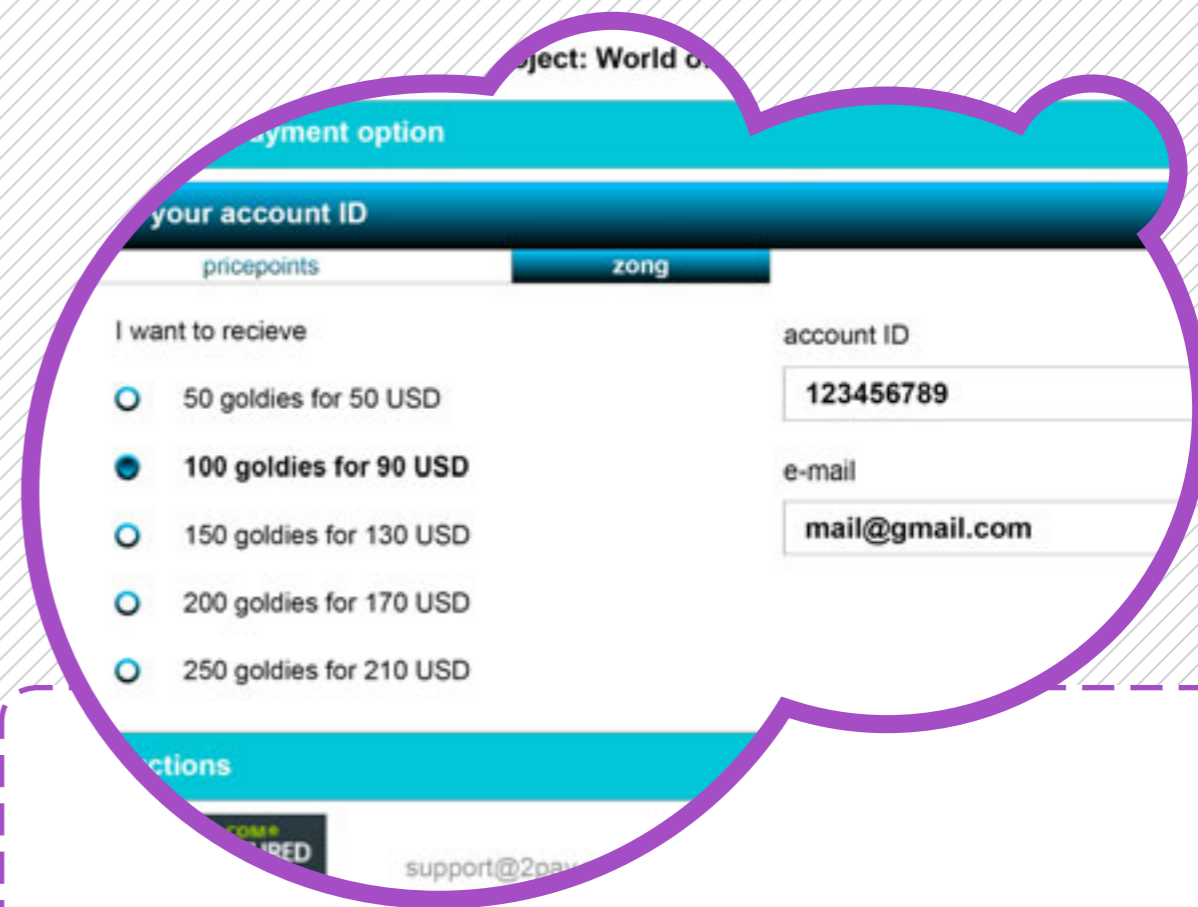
oject: World o

ayment option

your account ID

pricepoints

zong

I want to recieve

50 goldies for 50 USD

100 goldies for 90 USD

150 goldies for 130 USD

200 goldies for 170 USD

250 goldies for 210 USD

account ID

123456789

e-mail

mail@gmail.com

ctions

COM®
RED

support@2pay